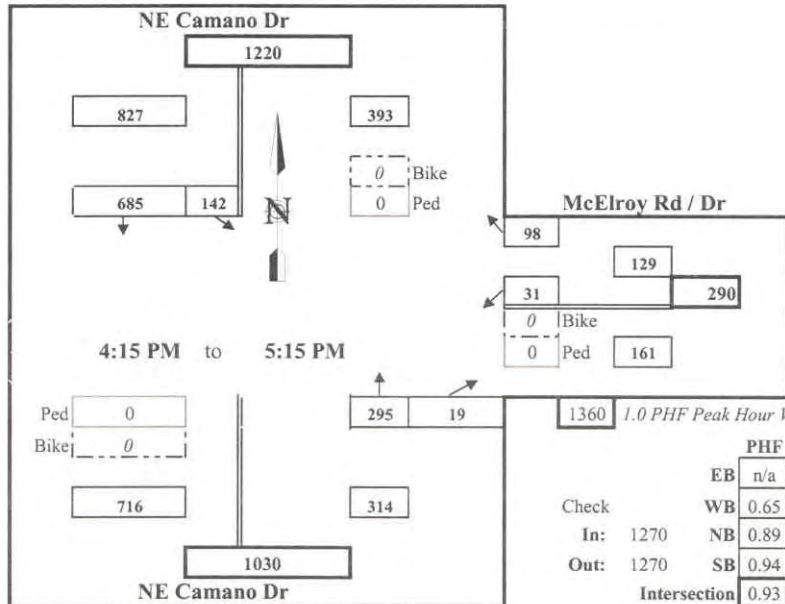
NE Camano Dr

1220

827

393

0 Bike
0 Ped

685 142

N

McElroy Rd / Dr

98

129

31

290

0 Bike

0 Ped

161

4:15 PM to 5:15 PM

Ped 0
Bike 0

295 19

1360 1.0 PHF Peak Hour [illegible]

716

314

| | | | PHF |
|---|---|---|---|
| | | EB | n/a |
| Check | | WB | 0.65 |
| In: | 1270 | NB | 0.89 |
| Out: | 1270 | SB | 0.94 |
| | | Intersection | 0.93 |

1030

NE Camano Dr